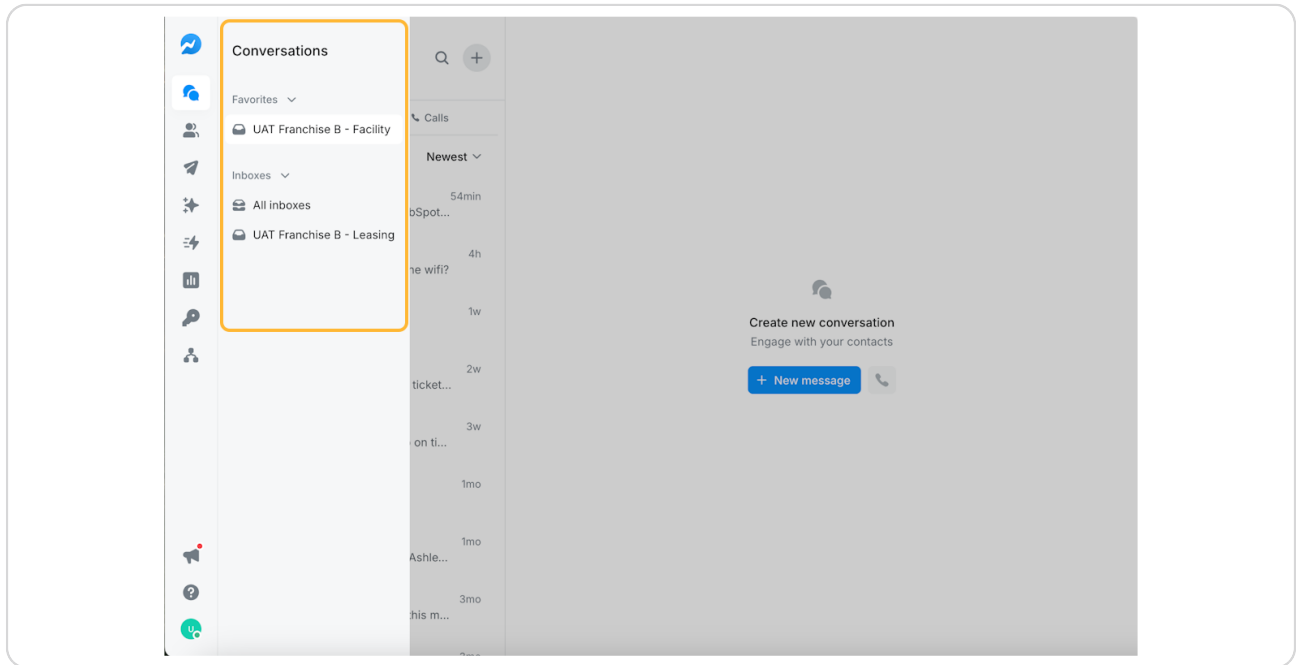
Conversations

Favorites

UAT Franchise B - Facility

Inboxes

All inboxes

UAT Franchise B - Leasing

Calls

Newest

54min
bSpot...

4h
he wifi?

1w

2w
ticket...

3w
on ti...

1mo

1mo
Ashle...

3mo
his m...

Create new conversation
Engage with your contacts

+ New message

U